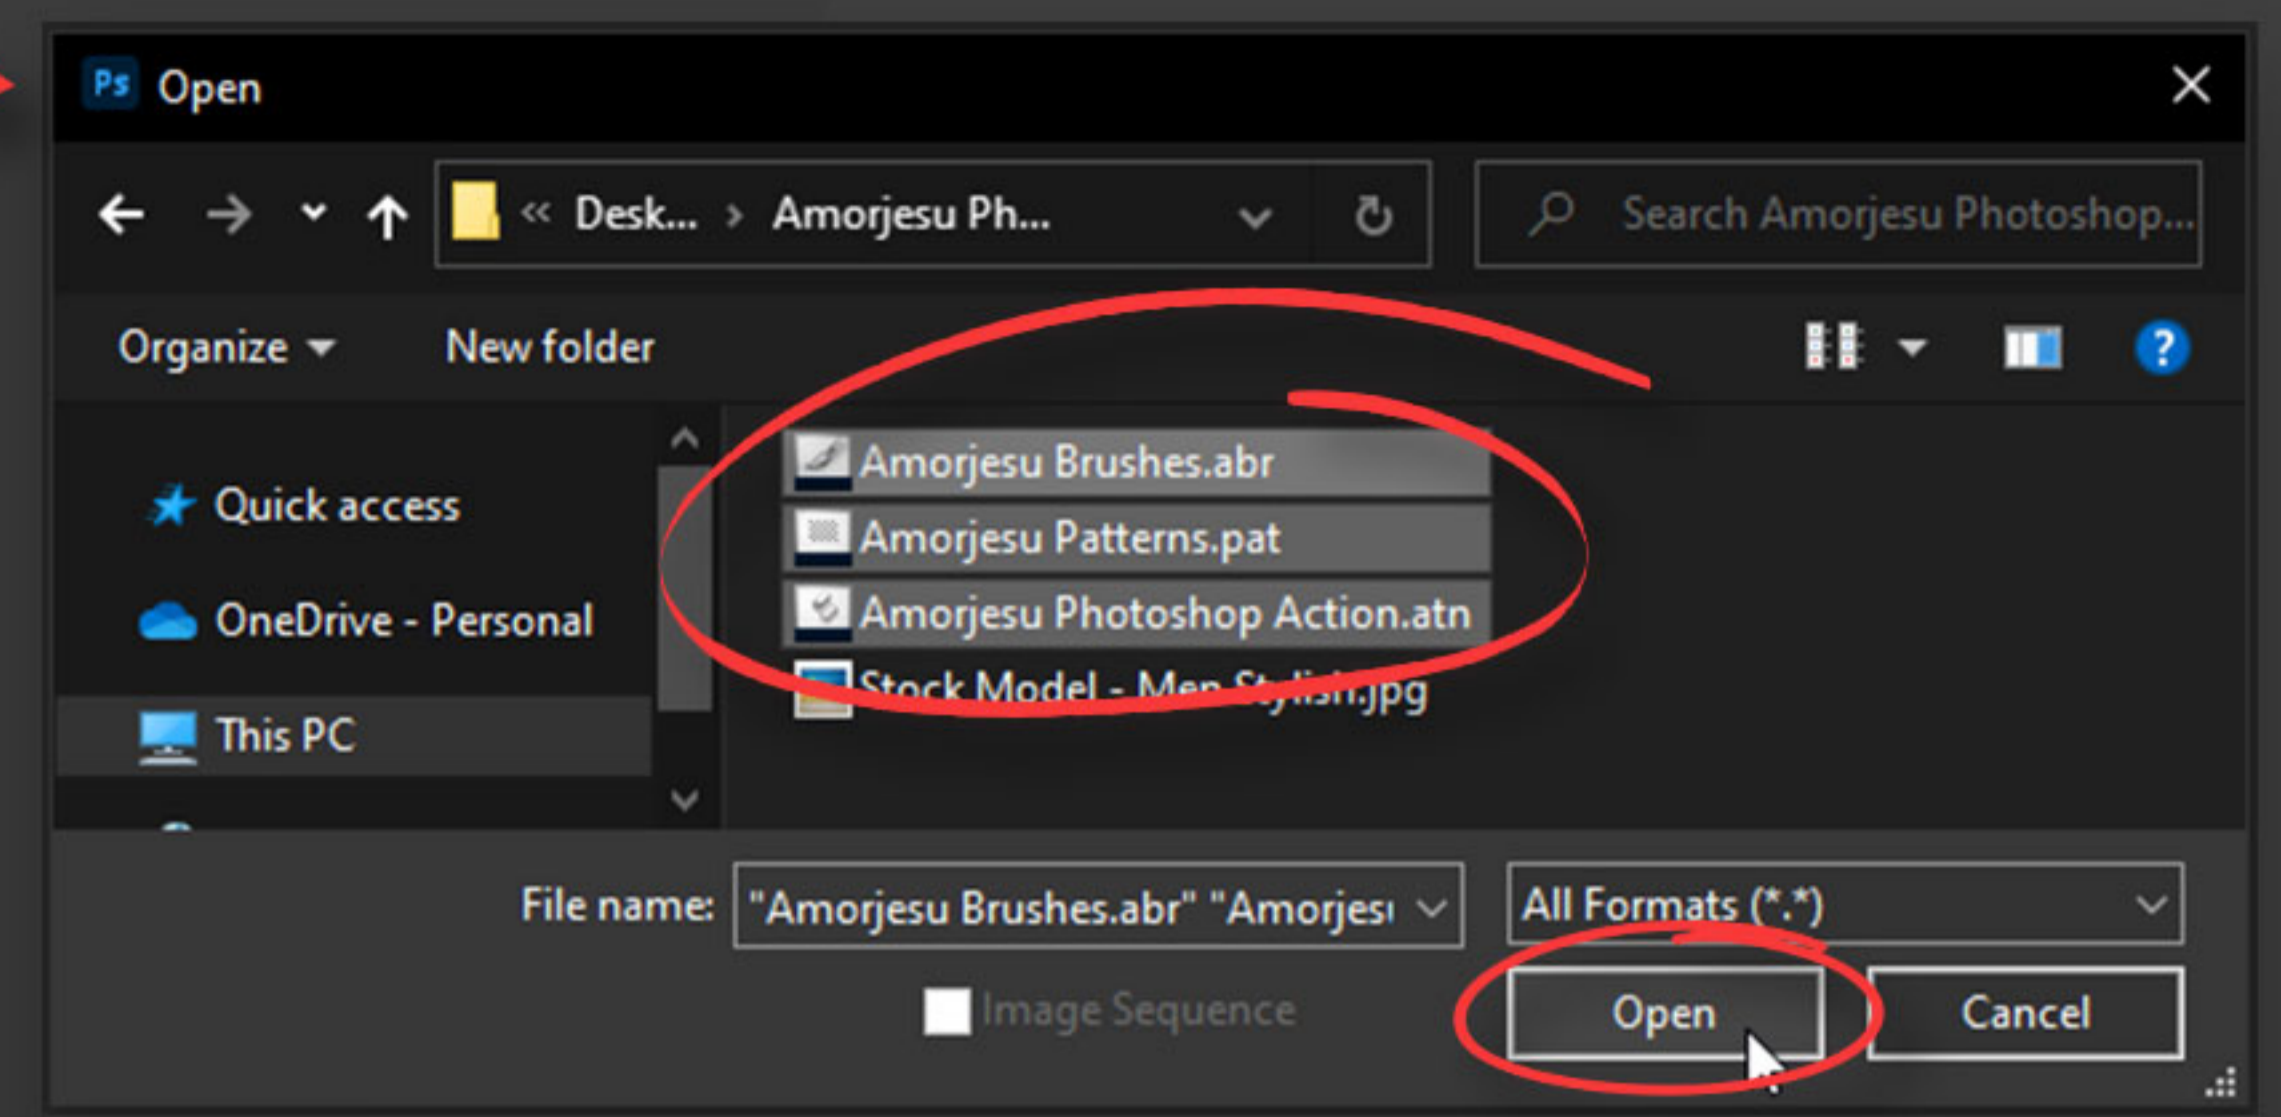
Ps Open

« Desk... › Amorjesu Ph...

Search Amorjesu Photoshop...

Organize ▾ New folder

Quick access

OneDrive - Personal

This PC

Amorjesu Brushes.abr

Amorjesu Patterns.pat

Amorjesu Photoshop Action.atn

Stock Model - Men Stylish.jpg

File name: "Amorjesu Brushes.abr" "Amorjesı

All Formats (*.*)

Image Sequence

Open

Cancel